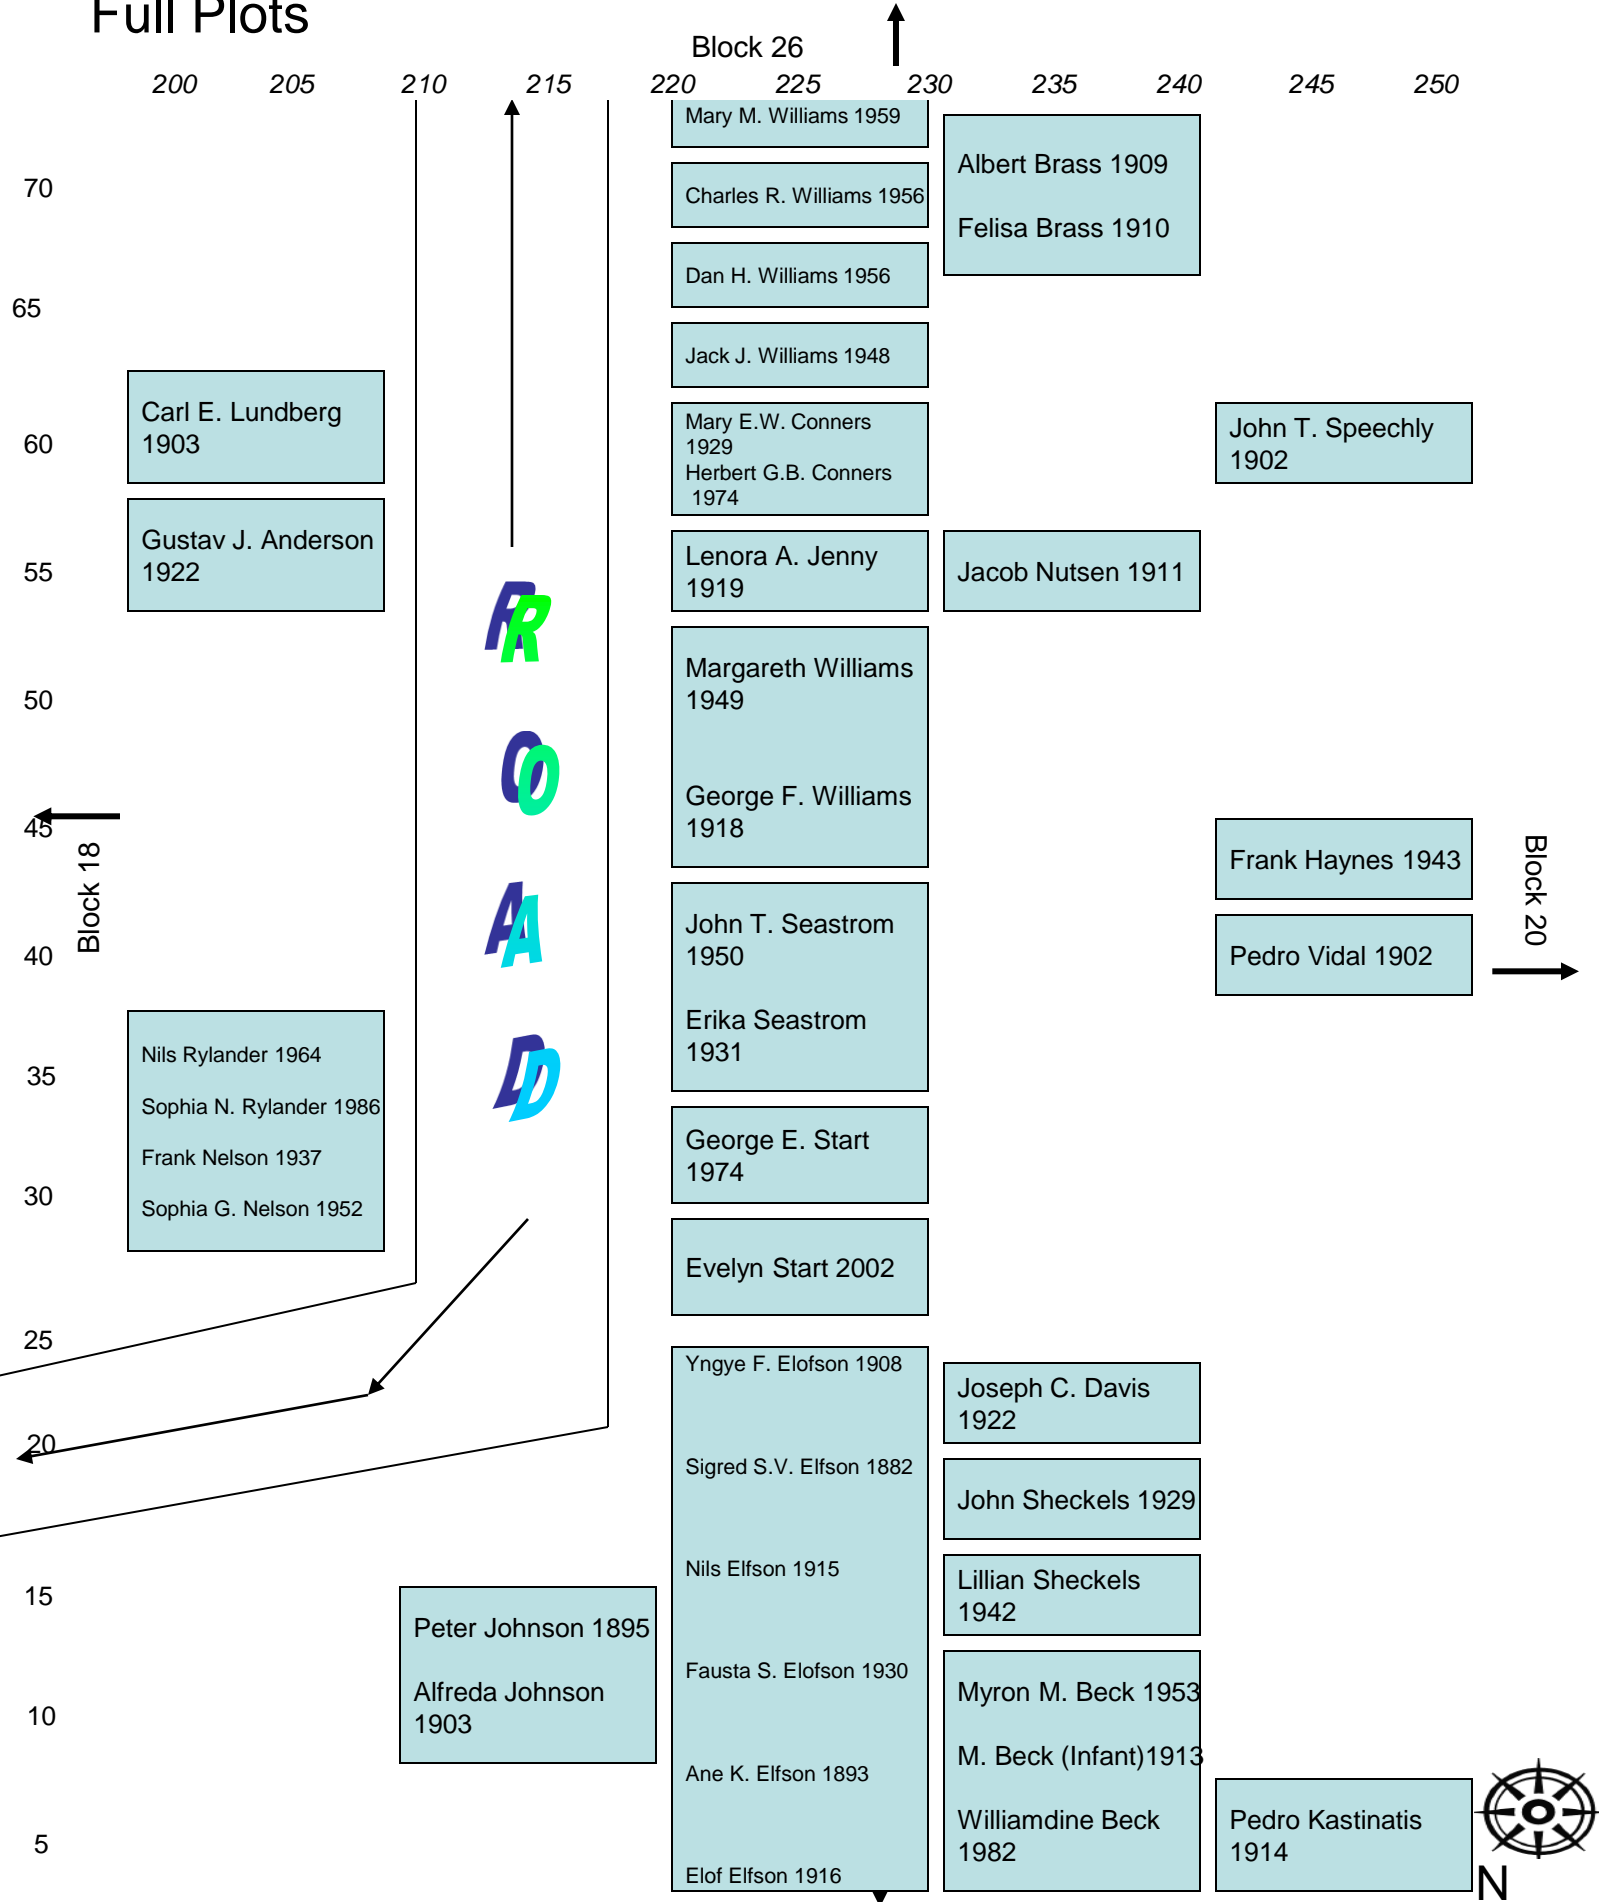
Full Plots

Block 26

200 205 210 215 220 225 230 235 240 245 250

Mary M. Williams 1959

Charles R. Williams 1956

Dan H. Williams 1956

Jack J. Williams 1948

Mary E.W. Conners 1929
Herbert G.B. Conners 1974

Lenora A. Jenny 1919

Margareth Williams 1949

George F. Williams 1918

John T. Seastrom 1950

Erika Seastrom 1931

George E. Start 1974

Evelyn Start 2002

Yngye F. Elofson 1908

Sigred S.V. Elfson 1882

Nils Elfson 1915

Fausta S. Elofson 1930

Ane K. Elfson 1893

Elof Elfson 1916

Albert Brass 1909

Felisa Brass 1910

Jacob Nutsen 1911

Joseph C. Davis 1922

John Sheckels 1929

Lillian Sheckels 1942

Myron M. Beck 1953

M. Beck (Infant)1913

Williamdine Beck 1982

John T. Speechly 1902

Frank Haynes 1943

Pedro Vidal 1902

Pedro Kastinatis 1914

Block 20

N

70
65
60
55
50
45
40
35
30
25
20
15
10
5

Carl E. Lundberg 1903

Gustav J. Anderson 1922

Block 18

Nils Rylander 1964

Sophia N. Rylander 1986

Frank Nelson 1937

Sophia G. Nelson 1952

ROAD

Peter Johnson 1895

Alfreda Johnson 1903